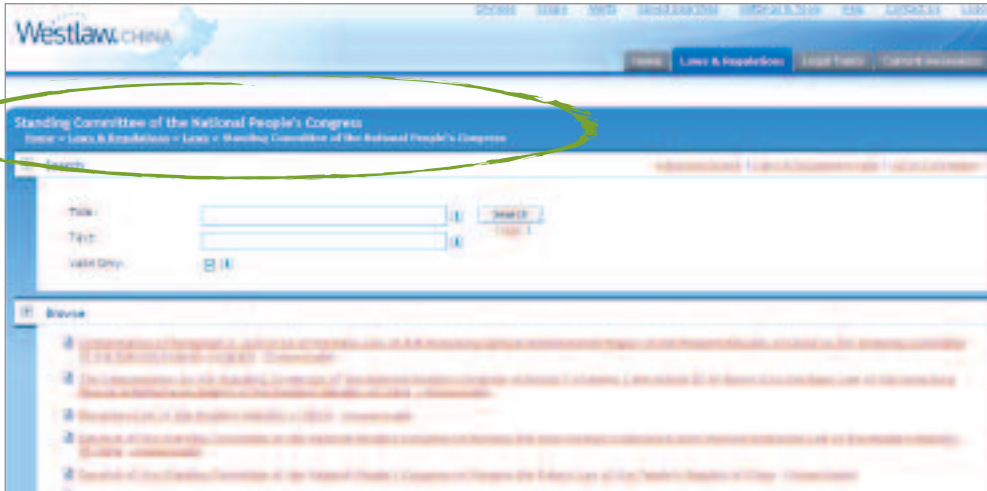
Westlaw.CHINA

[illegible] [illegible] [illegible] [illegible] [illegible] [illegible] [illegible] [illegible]

Home | Laws & Regulations | Legal Topics | Current Awareness

Standing Committee of the National People's Congress
Home > Laws & Regulations > Laws > Standing Committee of the National People's Congress

Search

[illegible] | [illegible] | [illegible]

Title:
Text:
Valid Only:

Search
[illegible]

Browse

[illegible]

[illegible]

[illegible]

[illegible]

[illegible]